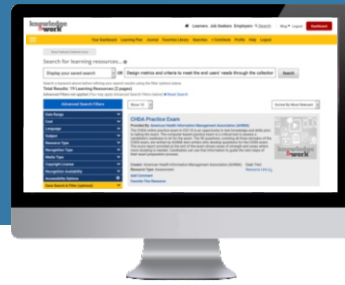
knowledge at work

Learners Job Seekers Employers Blog Logout Dashboard

Your Dashboard Learning Plan Journal Function Library Searches Certificate Profile Help Logout

Search for learning resources...

Display your saved search OR Design metrics and criteria to meet the end users' needs through the collection Search

Total Results: 19 Learning Resources (2 pages)

Advanced Search Filters

Date Range

Cost

Language

Subject

Resource Type

Recognition Type

Media Type

Copyright License

Recognition availability

Accessibility Options

Save Search & Filter (optional)

Show 10

Sorted by Most Relevant

CHDA Practice Exam

Resource Link